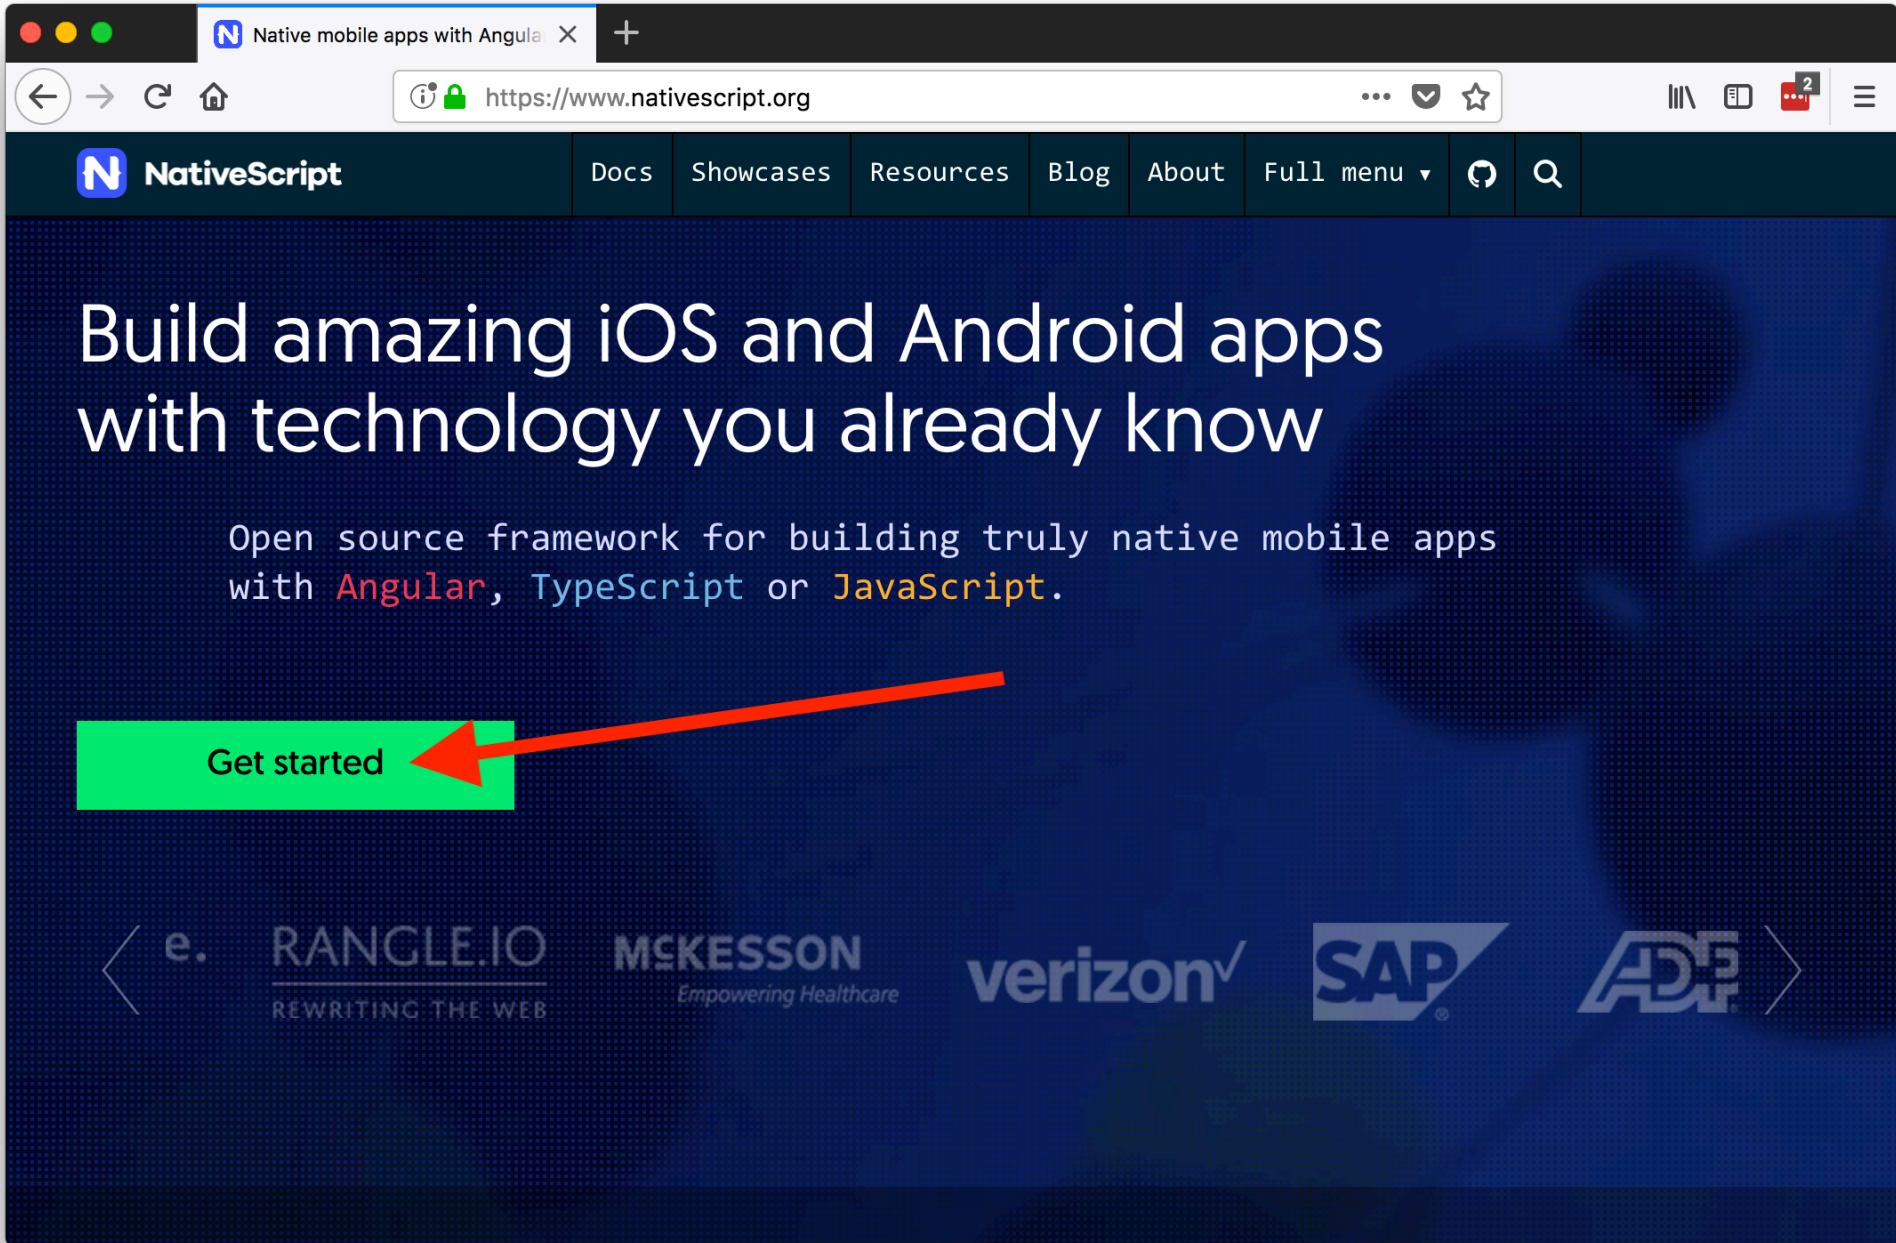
Native mobile apps with Angula

https://www.nativescript.org

2

NativeScript

Docs Showcases Resources Blog About Full menu ▾

Build amazing iOS and Android apps with technology you already know

Open source framework for building truly native mobile apps with Angular, TypeScript or JavaScript.

Get started

e. RANGLE.IO REWRITING THE WEB MCKESSON Empowering Healthcare verizon SAP ADP